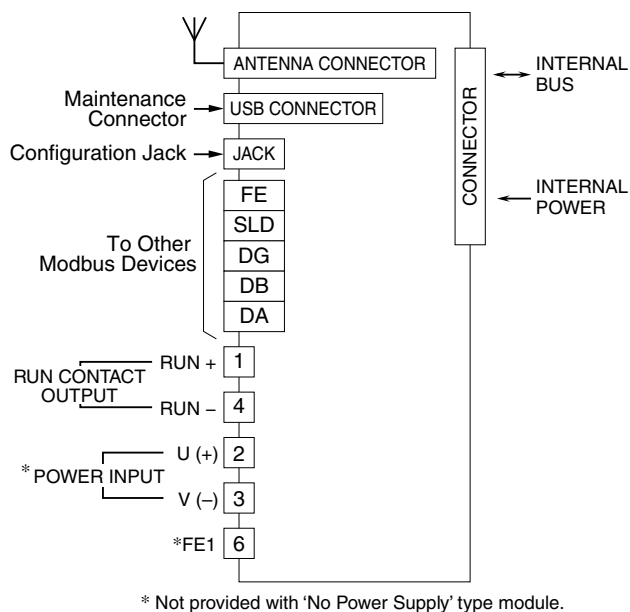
ANTENNA CONNECTOR

Maintenance Connector

USB CONNECTOR

Configuration Jack

JACK

CONNECTOR

INTERNAL BUS

INTERNAL POWER

To Other Modbus Devices

FE

SLD

DG

DB

DA

RUN CONTACT OUTPUT

RUN +

1

RUN –

4

* POWER INPUT

U (+)

2

V (–)

3

*FE1

6

* Not provided with 'No Power Supply' type module.